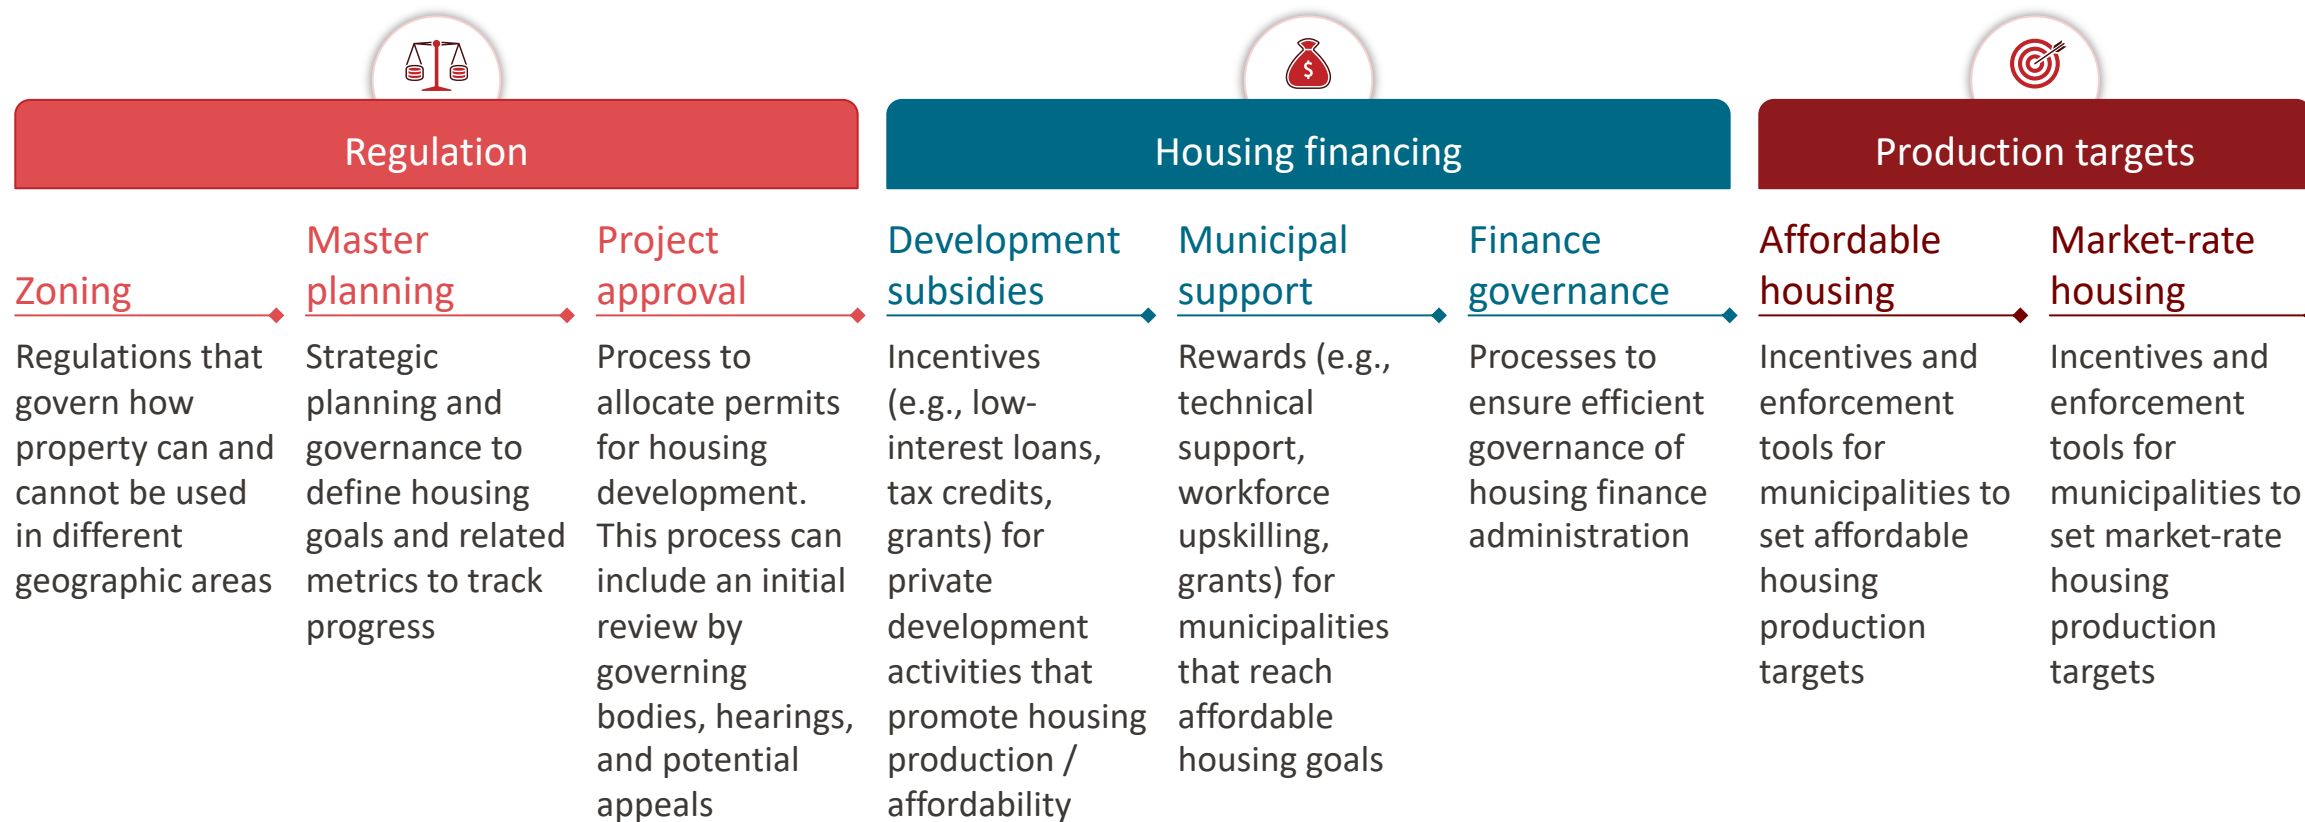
Regulation

Zoning

Regulations that govern how property can and cannot be used in different geographic areas

Master planning

Strategic planning and governance to define housing goals and related metrics to track progress

Project approval

Process to allocate permits for housing development. This process can include an initial review by governing bodies, hearings, and potential appeals

Housing financing

Development subsidies

Incentives (e.g., low-interest loans, tax credits, grants) for private development activities that promote housing production / affordability

Municipal support

Rewards (e.g., technical support, workforce upskilling, grants) for municipalities that reach affordable housing goals

Finance governance

Processes to ensure efficient governance of housing finance administration

Production targets

Affordable housing

Incentives and enforcement tools for municipalities to set affordable housing production targets

Market-rate housing

Incentives and enforcement tools for municipalities to set market-rate housing production targets